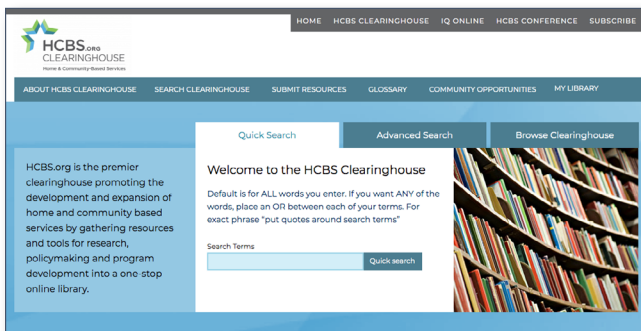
HOME HCBS CLEARINGHOUSE IQ ONLINE HCBS CONFERENCE SUBSCRIBE

HCBS.ORG CLEARINGHOUSE
Home & Community-Based Services

ABOUT HCBS CLEARINGHOUSE SEARCH CLEARINGHOUSE SUBMIT RESOURCES GLOSSARY COMMUNITY OPPORTUNITIES MY LIBRARY

Quick Search Advanced Search Browse Clearinghouse

HCBS.org is the premier clearinghouse promoting the development and expansion of home and community based services by gathering resources and tools for research, policymaking and program development into a one-stop online library.

Welcome to the HCBS Clearinghouse

Default is for ALL words you enter. If you want ANY of the words, place an OR between each of your terms. For exact phrase "put quotes around search terms"

Search Terms

Quick search